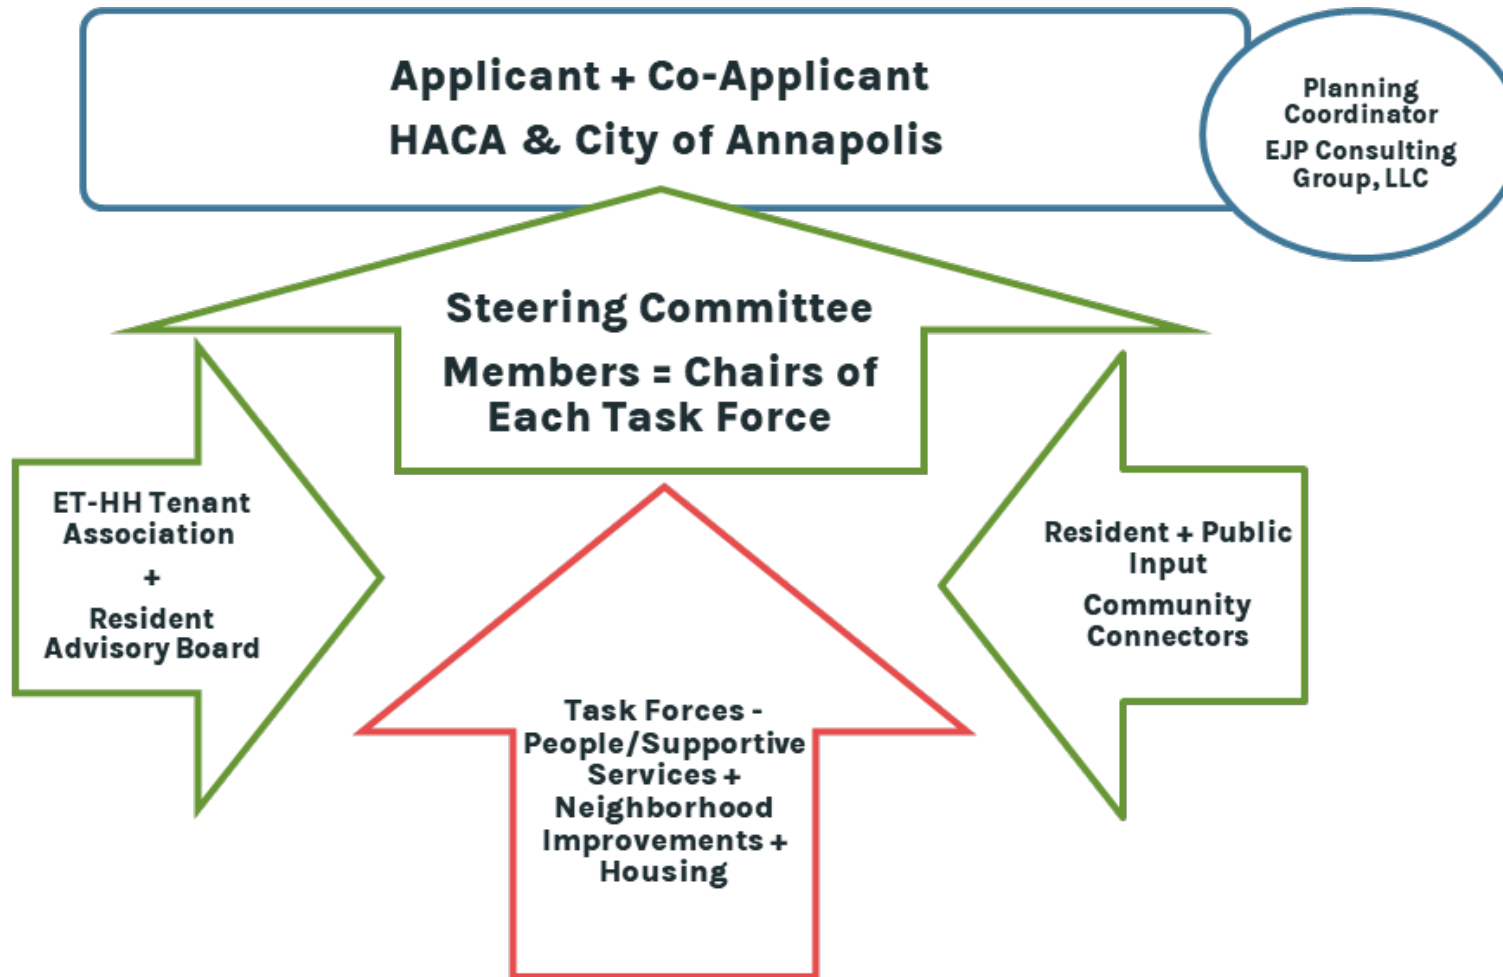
Applicant + Co-Applicant
HACA & City of Annapolis

Planning Coordinator
EJP Consulting Group, LLC

Steering Committee
Members = Chairs of Each Task Force

ET-HH Tenant Association
+
Resident Advisory Board

Resident + Public Input
Community Connectors

Task Forces - People/Supportive Services + Neighborhood Improvements + Housing